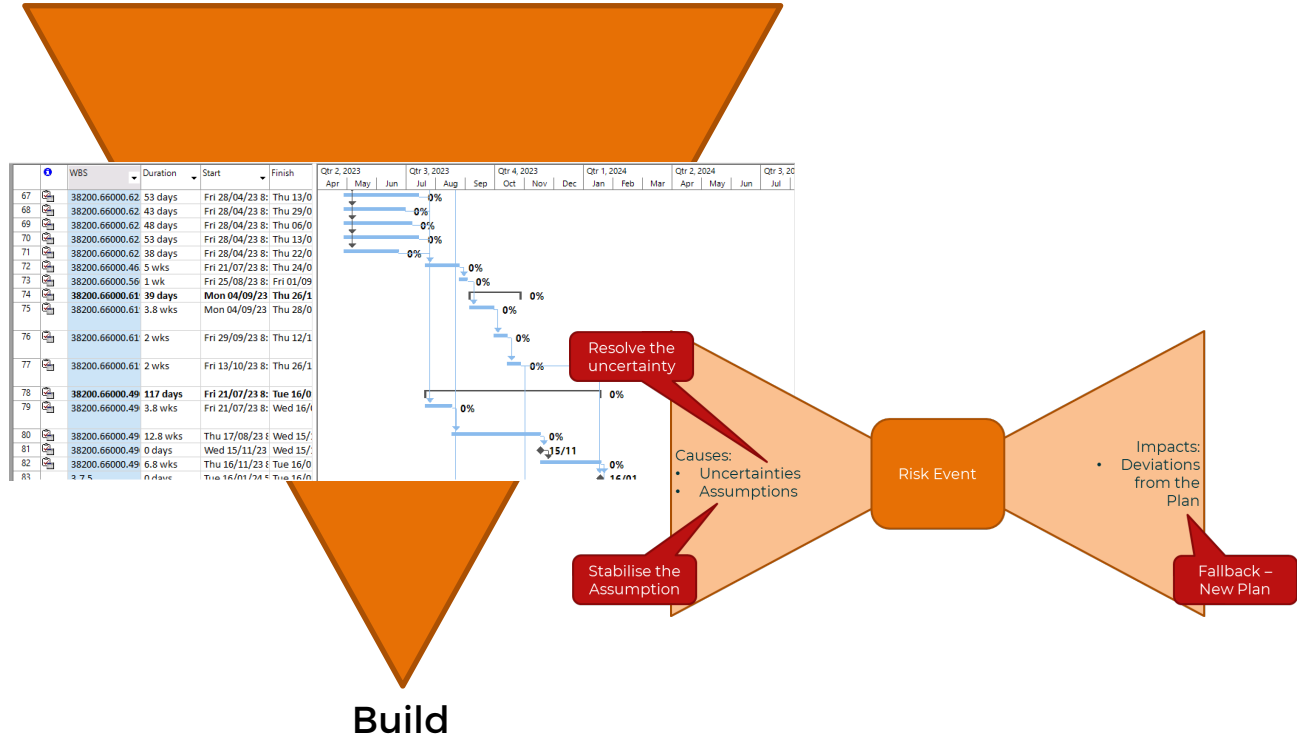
| | | WBS | Duration | Start | Finish |
|---|---|---|---|---|---|
| 67 | | 38200.66000.62 | 53 days | Fri 28/04/23 8: | Thu 13/0 |
| 68 | | 38200.66000.62 | 43 days | Fri 28/04/23 8: | Thu 29/0 |
| 69 | | 38200.66000.62 | 48 days | Fri 28/04/23 8: | Thu 06/0 |
| 70 | | 38200.66000.62 | 53 days | Fri 28/04/23 8: | Thu 13/0 |
| 71 | | 38200.66000.62 | 38 days | Fri 28/04/23 8: | Thu 22/0 |
| 72 | | 38200.66000.46 | 5 wks | Fri 21/07/23 8: | Thu 24/0 |
| 73 | | 38200.66000.56 | 1 wk | Fri 25/08/23 8: | Fri 01/09 |
| 74 | | 38200.66000.61 | 39 days | Mon 04/09/23 | Thu 26/1 |
| 75 | | 38200.66000.61 | 3.8 wks | Mon 04/09/23 | Thu 28/0 |
| 76 | | 38200.66000.61 | 2 wks | Fri 29/09/23 8: | Thu 12/1 |
| 77 | | 38200.66000.61 | 2 wks | Fri 13/10/23 8: | Thu 26/1 |
| 78 | | 38200.66000.49 | 117 days | Fri 21/07/23 8 | Tue 16/0 |
| 79 | | 38200.66000.49 | 3.8 wks | Fri 21/07/23 8: | Wed 16/( |
| 80 | | 38200.66000.49 | 12.8 wks | Thu 17/08/23 8 | Wed 15/ |
| 81 | | 38200.66000.49 | 0 days | Wed 15/11/23 | Wed 15/ |
| 82 | | 38200.66000.49 | 6.8 wks | Thu 16/11/23 8 | Tue 16/0 |
| 83 | | 3.7.5 | 0 days | Tue 16/01/24 5 | Tue 16/0 |

Qtr 2, 2023 Qtr 3, 2023 Qtr 4, 2023 Qtr 1, 2024 Qtr 2, 2024 Qtr 3, 20
Apr May Jun Jul Aug Sep Oct Nov Dec Jan Feb Mar Apr May Jun Jul

0% 0% 0% 0% 0% 0% 0% 0% 0% 0% 0% 0% 0% 0% 15/11 0% 16/01

Resolve the uncertainty

Causes:
• Uncertainties
• Assumptions

Risk Event

Impacts:
• Deviations from the Plan

Stabilise the Assumption

Fallback – New Plan

Build